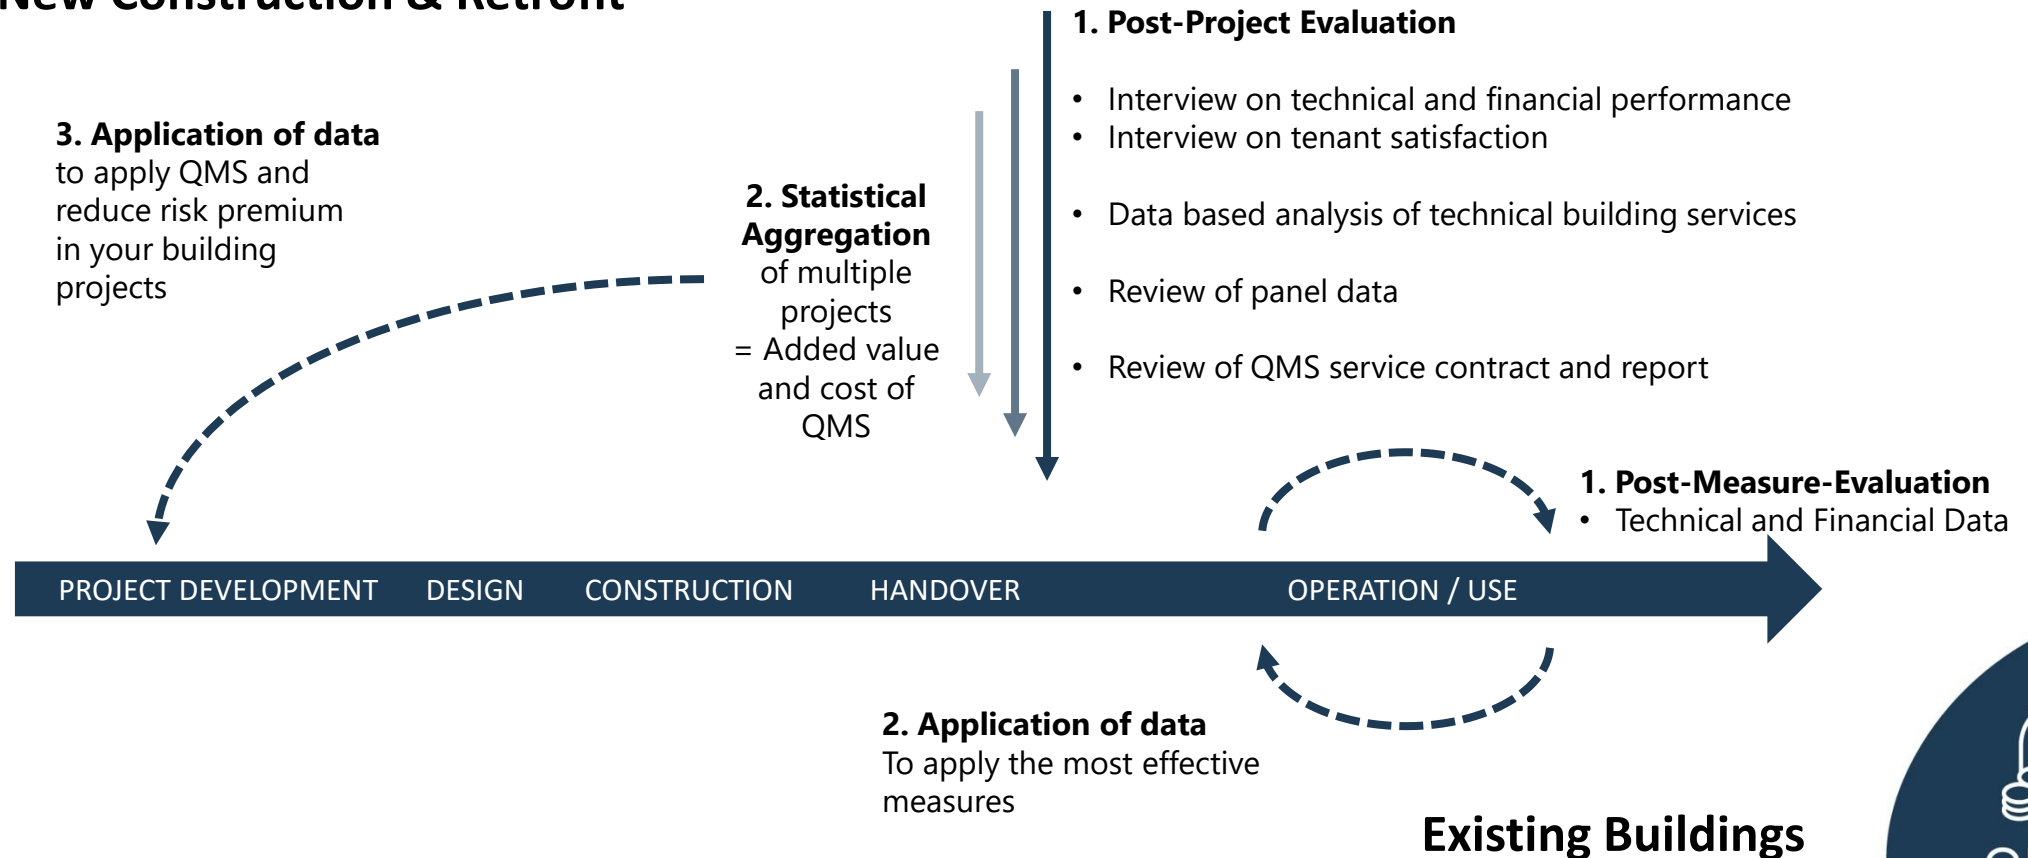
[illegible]

3. Application of data
to apply QMS and reduce risk premium in your building projects

2. Statistical Aggregation
of multiple projects
= Added value and cost of QMS

1. Post-Project Evaluation

• Interview on technical and financial performance
• Interview on tenant satisfaction

• Data based analysis of technical building services

• Review of panel data

• Review of QMS service contract and report

1. Post-Measure-Evaluation
• Technical and Financial Data

PROJECT DEVELOPMENT DESIGN CONSTRUCTION HANDOVER OPERATION / USE

2. Application of data
To apply the most effective measures

Existing Buildings